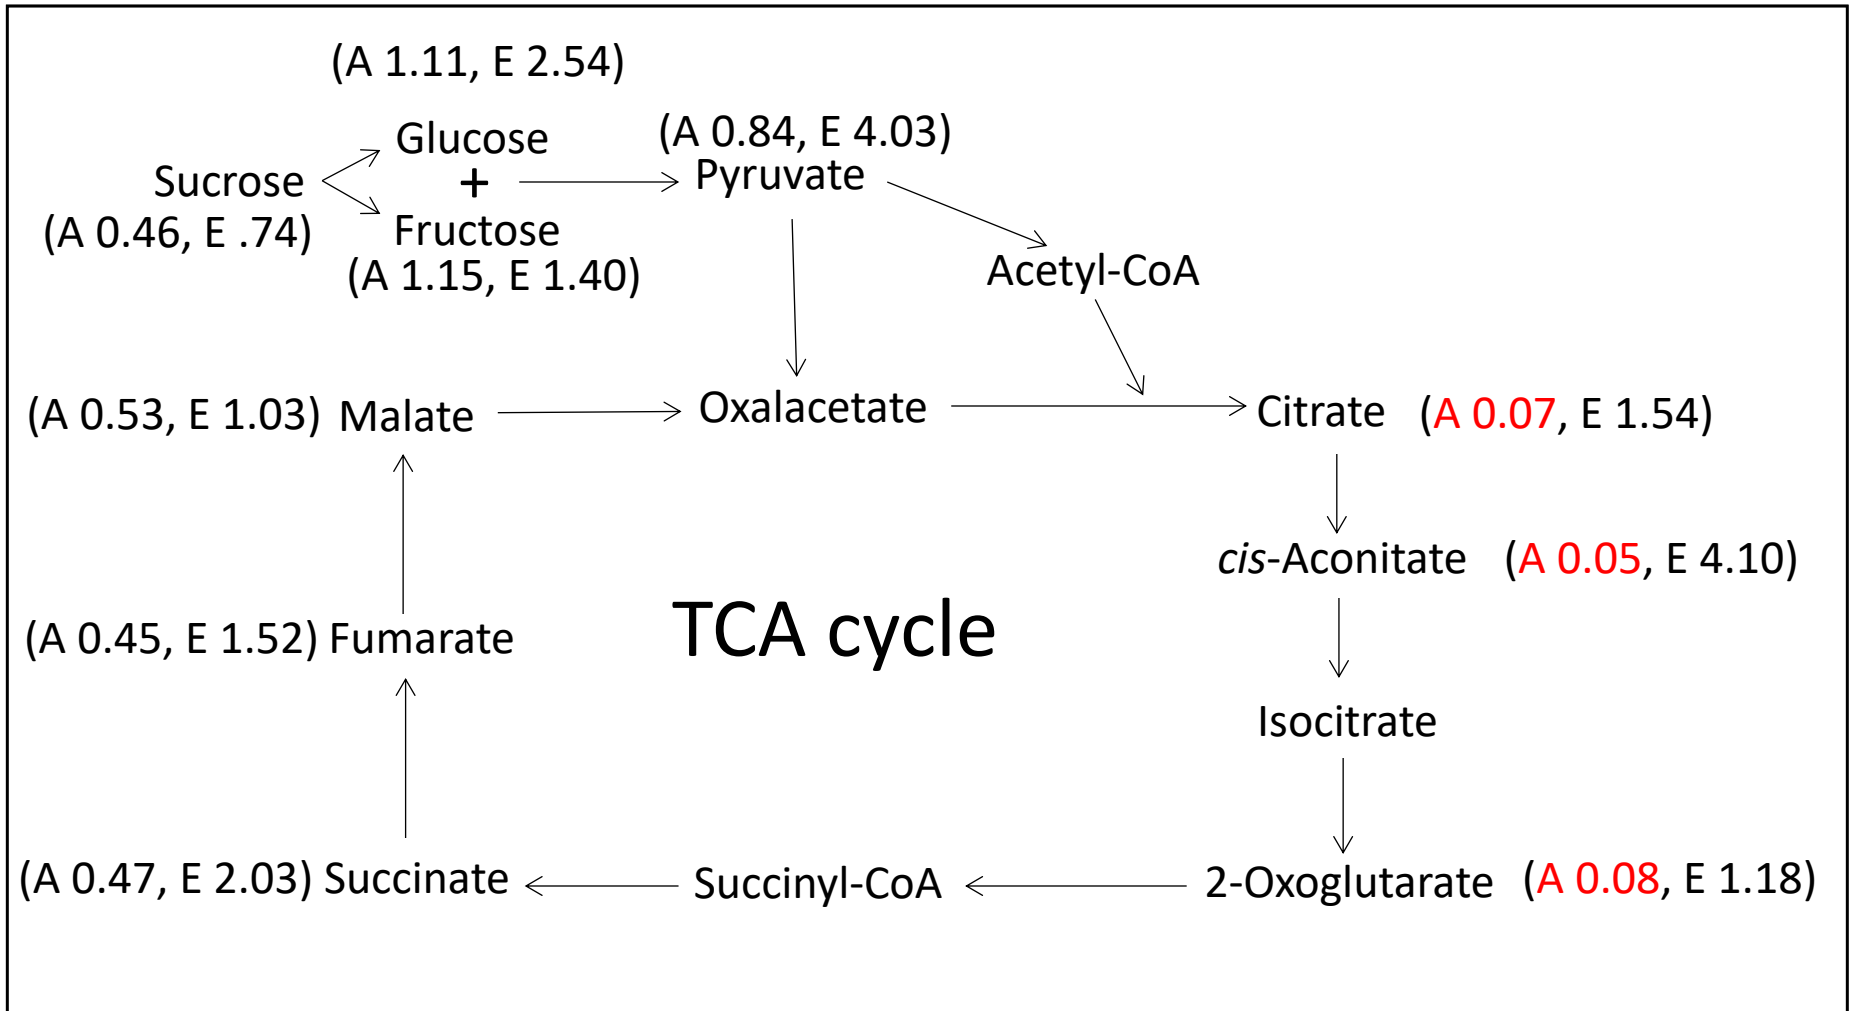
(A 1.11, E 2.54)

Glucose

Sucrose

+

(A 0.84, E 4.03)

Pyruvate

(A 0.46, E .74)

Fructose

(A 1.15, E 1.40)

Acetyl-CoA

(A 0.53, E 1.03) Malate

Oxalacetate

Citrate (A 0.07, E 1.54)

*cis*-Aconitate (A 0.05, E 4.10)

TCA cycle

(A 0.45, E 1.52) Fumarate

Isocitrate

(A 0.47, E 2.03) Succinate

Succinyl-CoA

2-Oxoglutarate (A 0.08, E 1.18)